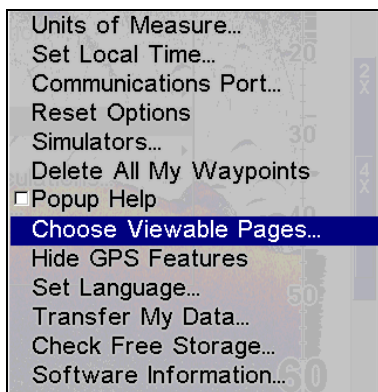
Units of Measure...
Set Local Time...
Communications Port...
Reset Options
Simulators...
Delete All My Waypoints
Popup Help
Choose Viewable Pages...
Hide GPS Features
Set Language...
Transfer My Data...
Check Free Storage...
Software Information...